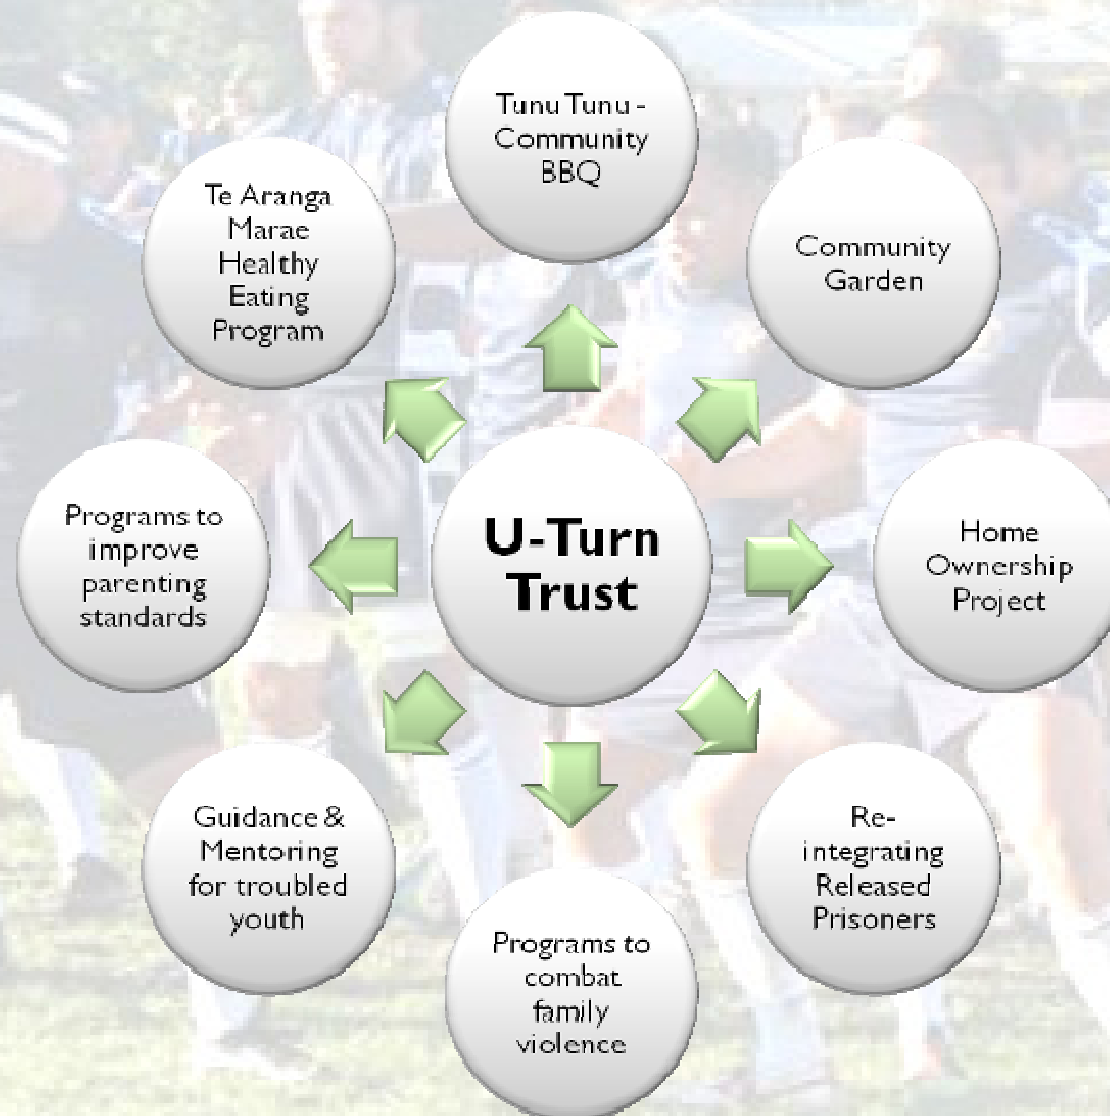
U-Turn Trust

Tunu Tunu - Community BBQ

Community Garden

Home Ownership Project

Re-integrating Released Prisoners

Programs to combat family violence

Guidance & Mentoring for troubled youth

Programs to improve parenting standards

Te Aranga Marae Healthy Eating Program